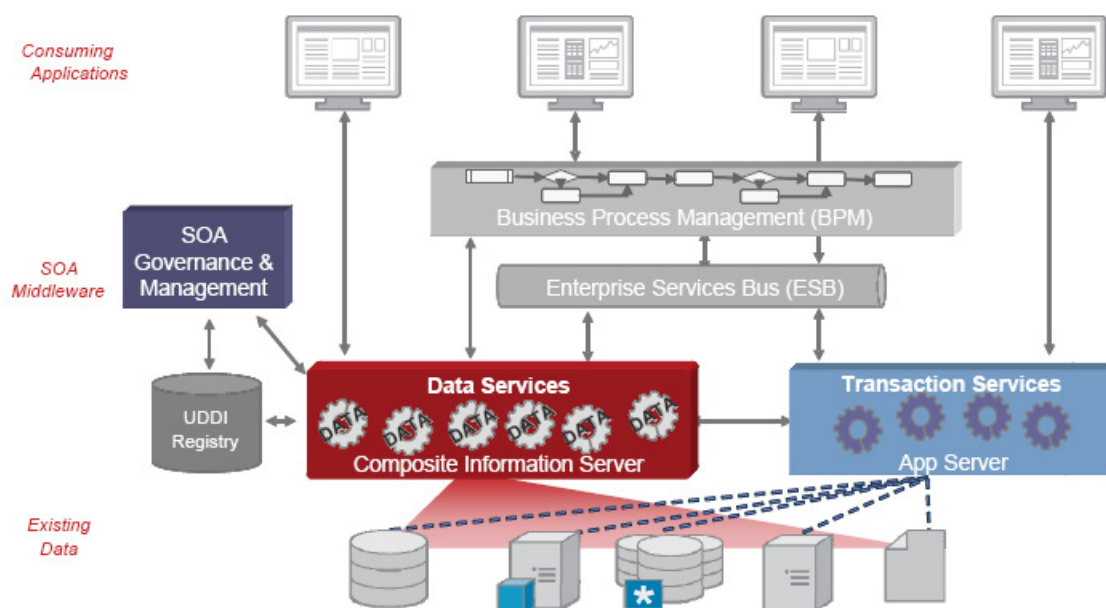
Consuming Applications

SOA Middleware

Existing Data

Business Process Management (BPM)

SOA Governance & Management

Enterprise Services Bus (ESB)

UDDI Registry

Data Services

DATA DATA DATA DATA DATA DATA

Composite Information Server

Transaction Services

App Server